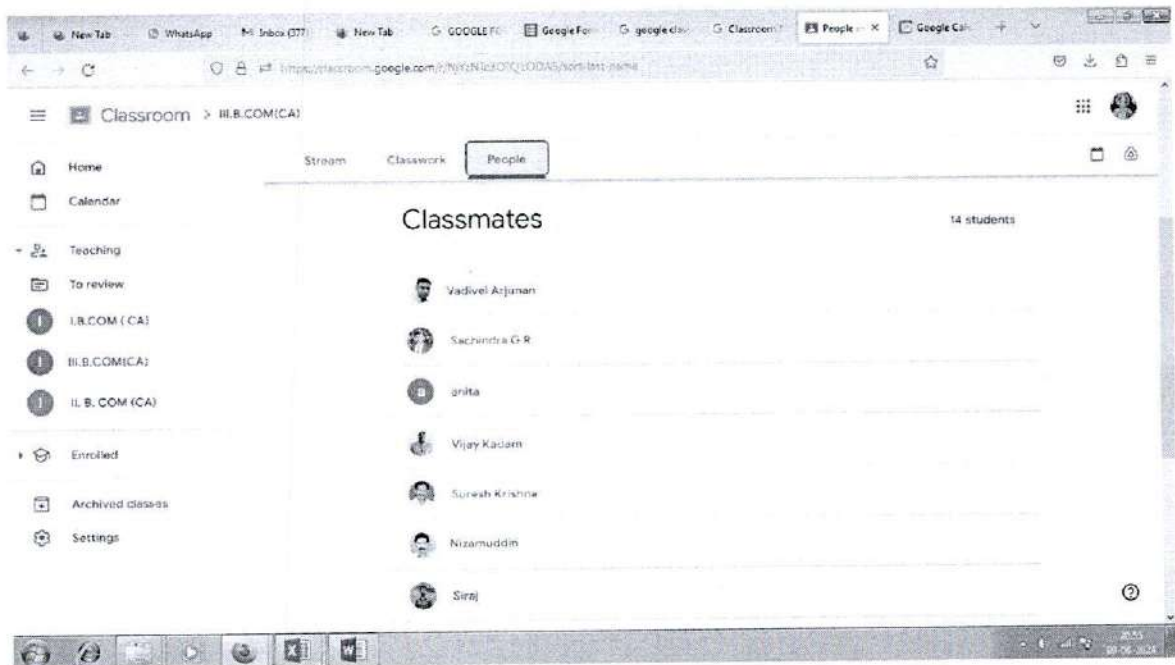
New Tab | WhatsApp | Inbox (377) | New Tab | GOOGLE FO | Google For | google clas | Classroom | People | Google Cal

https://classroom.google.com/r/NjYzNTcxOTQ1ODA5/sort-last-name

Classroom > III.B.COM(CA)

Home
Calendar
Teaching
To review
I.B.COM ( CA)
III.B.COM(CA)
II. B. COM (CA)
Enrolled
Archived classes
Settings

Stream Classwork People

Classmates

14 students

Vadivel Arjunan
Sachindra G R
anita
Vijay Kadam
Suresh Krishna
Nizamuddin
Siraj